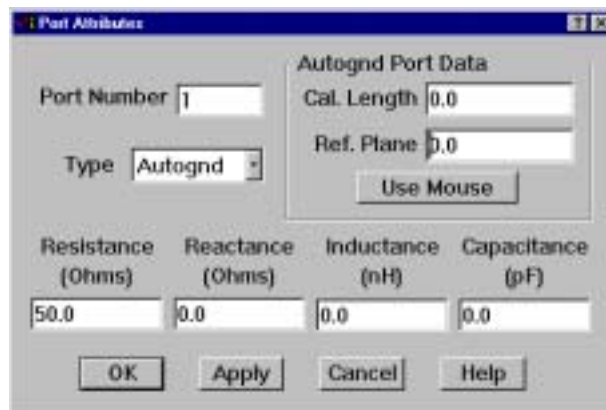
Port Attributes

?

Port Number 1

Type Autognd

Autognd Port Data

Cal. Length 0.0

Ref. Plane 0.0

Use Mouse

Resistance (Ohms)

Reactance (Ohms)

Inductance (nH)

Capacitance (pF)

50.0

0.0

0.0

0.0

OK

Apply

Cancel

Help